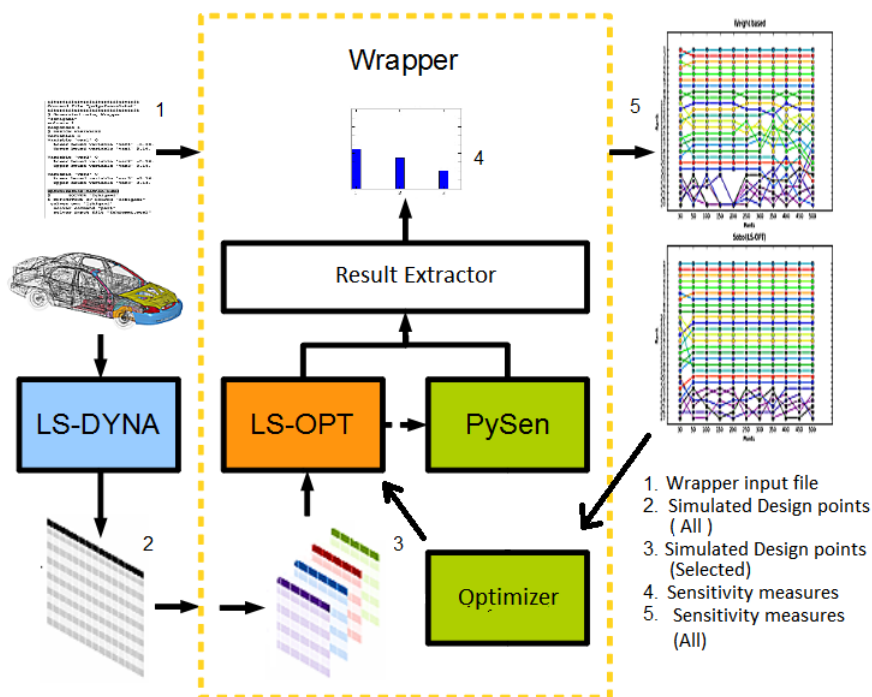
Wrapper

1

4

5

Weight based

Sobol(LS-OPT)

Result Extractor

LS-DYNA

LS-OPT

PySen

2

3

Optimizer

1. Wrapper input file
2. Simulated Design points ( All )
3. Simulated Design points (Selected)
4. Sensitivity measures
5. Sensitivity measures (All)